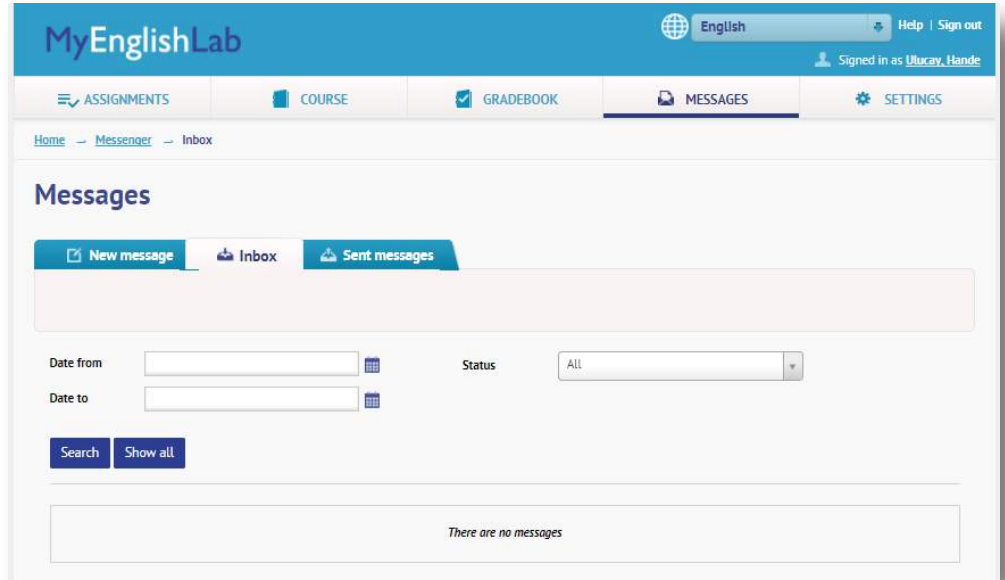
MyEnglishLab

English

Help | Sign out

Signed in as Ulucay, Hande

ASSIGNMENTS

COURSE

GRADEBOOK

MESSAGES

SETTINGS

Home – Messenger – Inbox

Messages

New message

Inbox

Sent messages

Date from

Date to

Status

All

Search

Show all

There are no messages